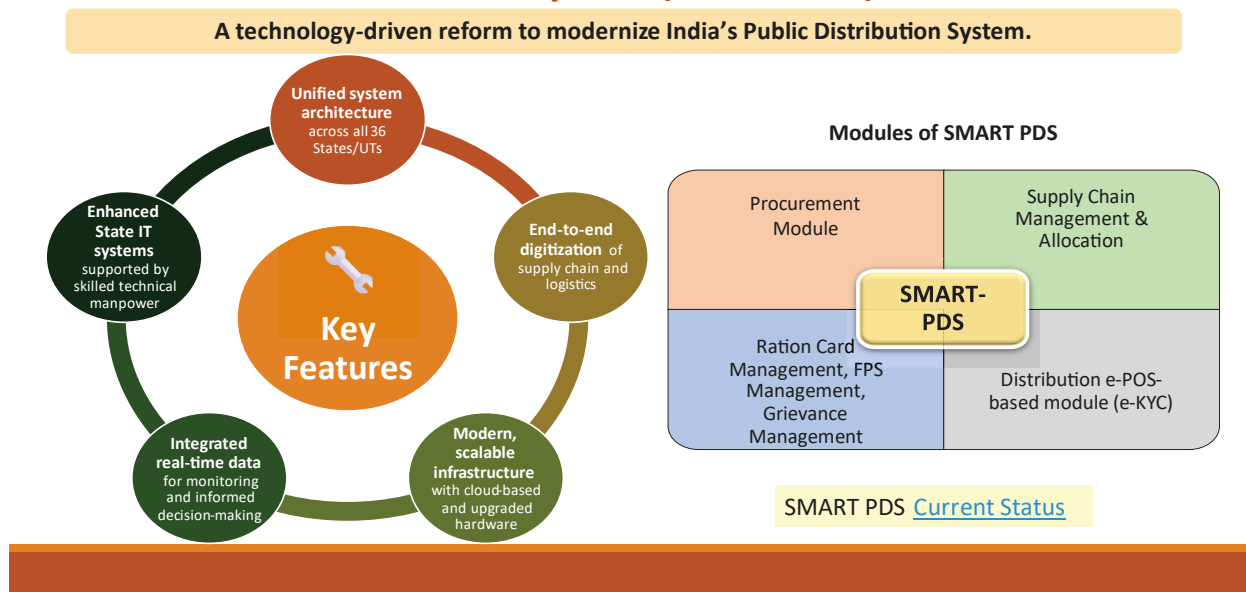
A technology-driven reform to modernize India's Public Distribution System.

Unified system architecture across all 36 States/UTs

End-to-end digitization of supply chain and logistics

Modern, scalable infrastructure with cloud-based and upgraded hardware

Integrated real-time data for monitoring and informed decision-making

Enhanced State IT systems supported by skilled technical manpower

Key Features

Modules of SMART PDS

Procurement Module

Supply Chain Management & Allocation

SMART-PDS

Ration Card Management, FPS Management, Grievance Management

Distribution e-POS-based module (e-KYC)

SMART PDS Current Status